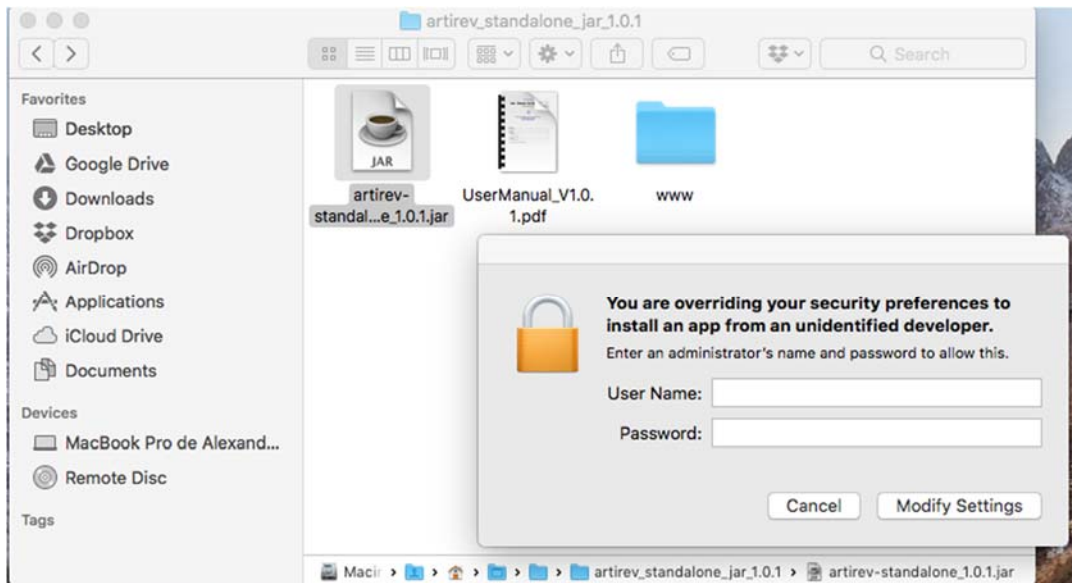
artirev_standalone_jar_1.0.1

Search

Favorites
Desktop
Google Drive
Downloads
Dropbox
AirDrop
Applications
iCloud Drive
Documents

Devices
MacBook Pro de Alexand...
Remote Disc

Tags

JAR
artirev-standal...e_1.0.1.jar

UserManual_V1.0.1.pdf

www

You are overriding your security preferences to install an app from an unidentified developer.
Enter an administrator's name and password to allow this.

User Name:
Password:

Cancel
Modify Settings

Macir › › › › › artirev_standalone_jar_1.0.1 › artirev-standalone_1.0.1.jar